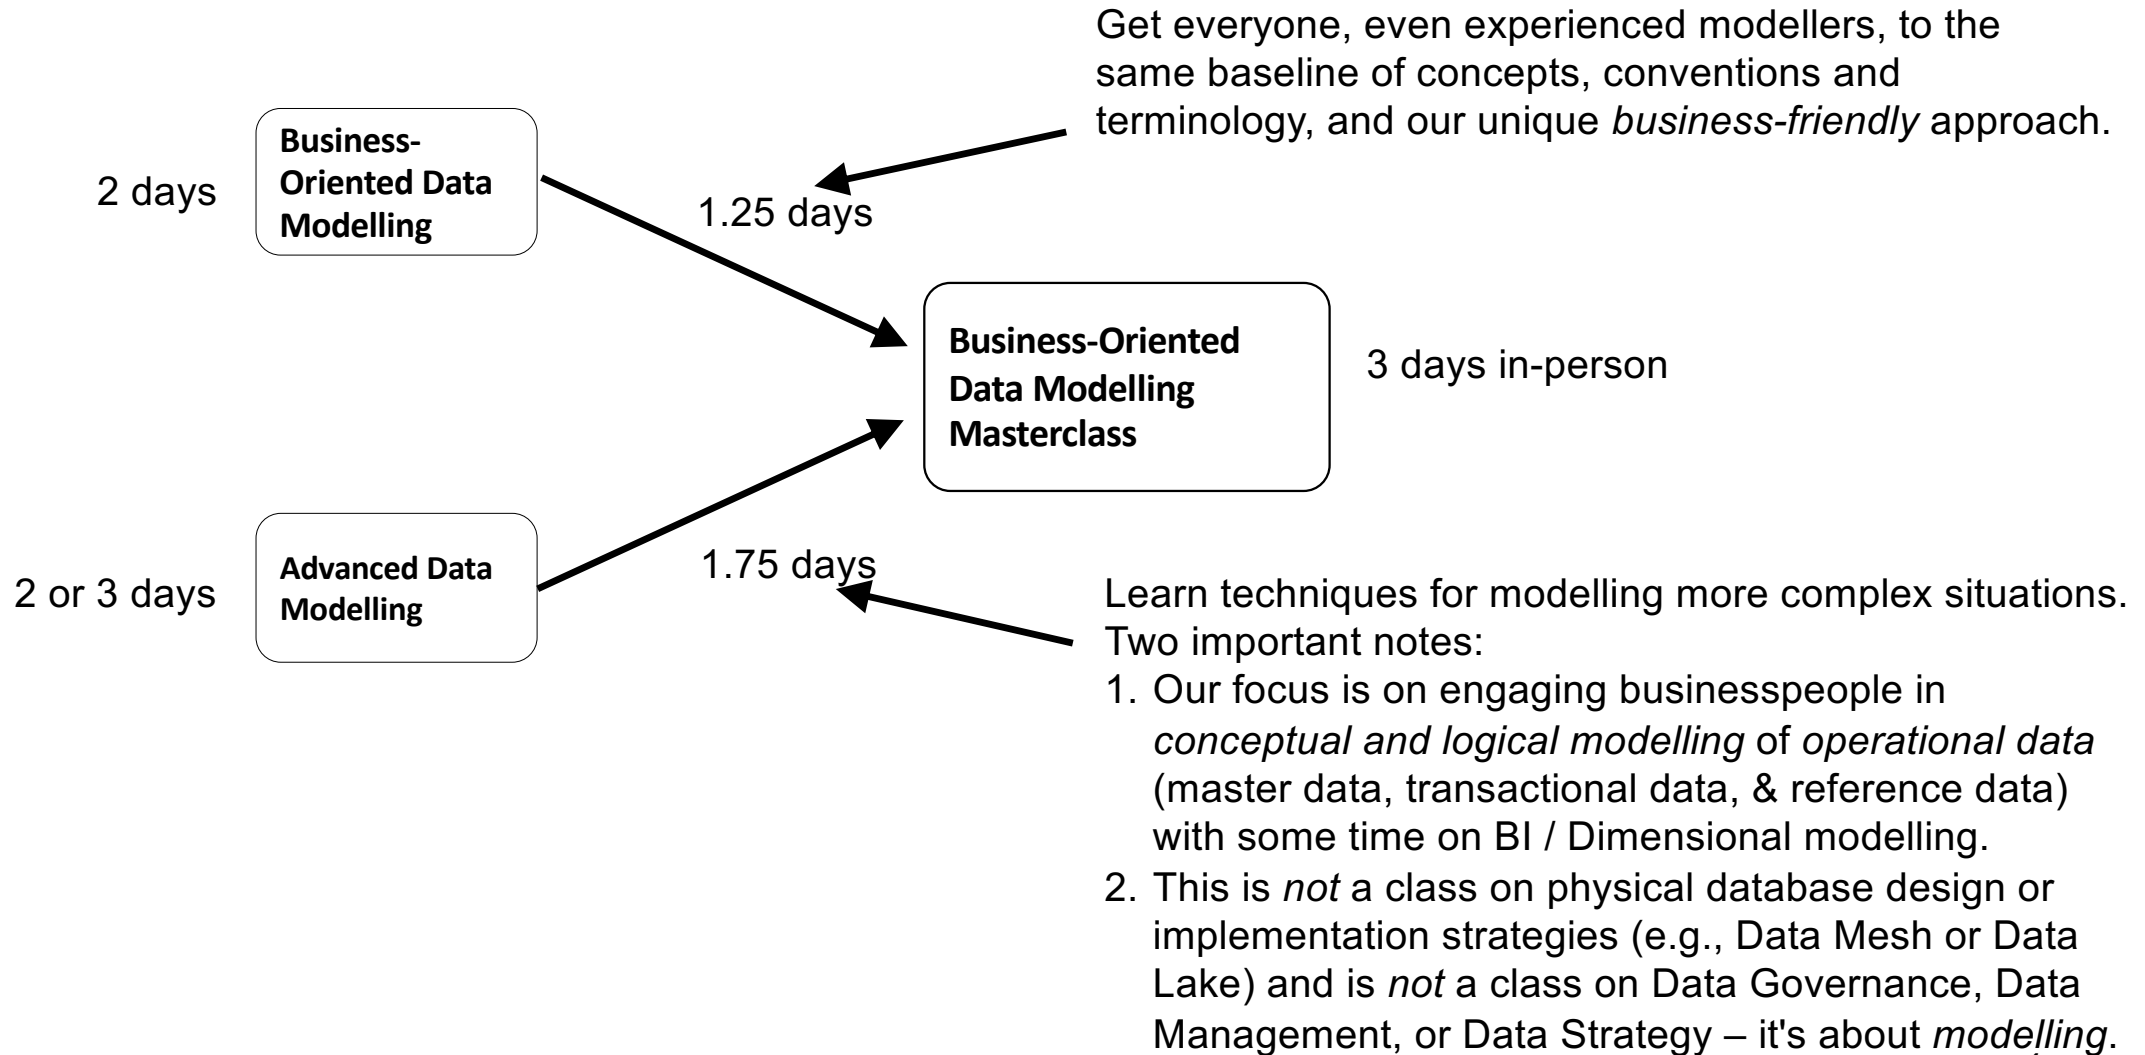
Get everyone, even experienced modellers, to the same baseline of concepts, conventions and terminology, and our unique *business-friendly* approach.

2 days

**Business-Oriented Data Modelling**

1.25 days

**Business-Oriented Data Modelling Masterclass**

3 days in-person

2 or 3 days

**Advanced Data Modelling**

1.75 days

Learn techniques for modelling more complex situations. Two important notes:

1. Our focus is on engaging businesspeople in *conceptual and logical modelling* of *operational data* (master data, transactional data, & reference data) with some time on BI / Dimensional modelling.
2. This is *not* a class on physical database design or implementation strategies (e.g., Data Mesh or Data Lake) and is *not* a class on Data Governance, Data Management, or Data Strategy – it's about *modelling*.